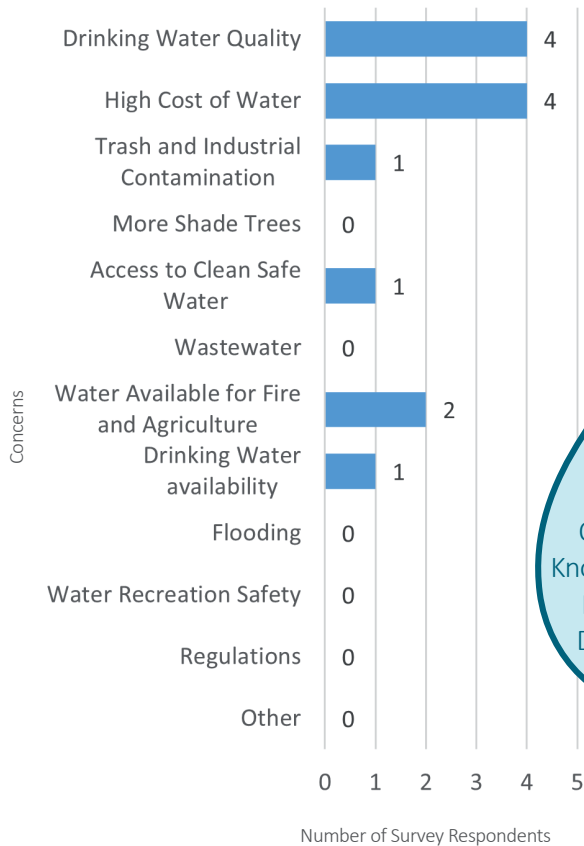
Concerns

Drinking Water Quality 4
High Cost of Water 4
Trash and Industrial Contamination 1
More Shade Trees 0
Access to Clean Safe Water 1
Wastewater 0
Water Available for Fire and Agriculture 2
Drinking Water availability 1
Flooding 0
Water Recreation Safety 0
Regulations 0
Other 0

0 1 2 3 4 5

Number of Survey Respondents

C
Kn
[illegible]
D